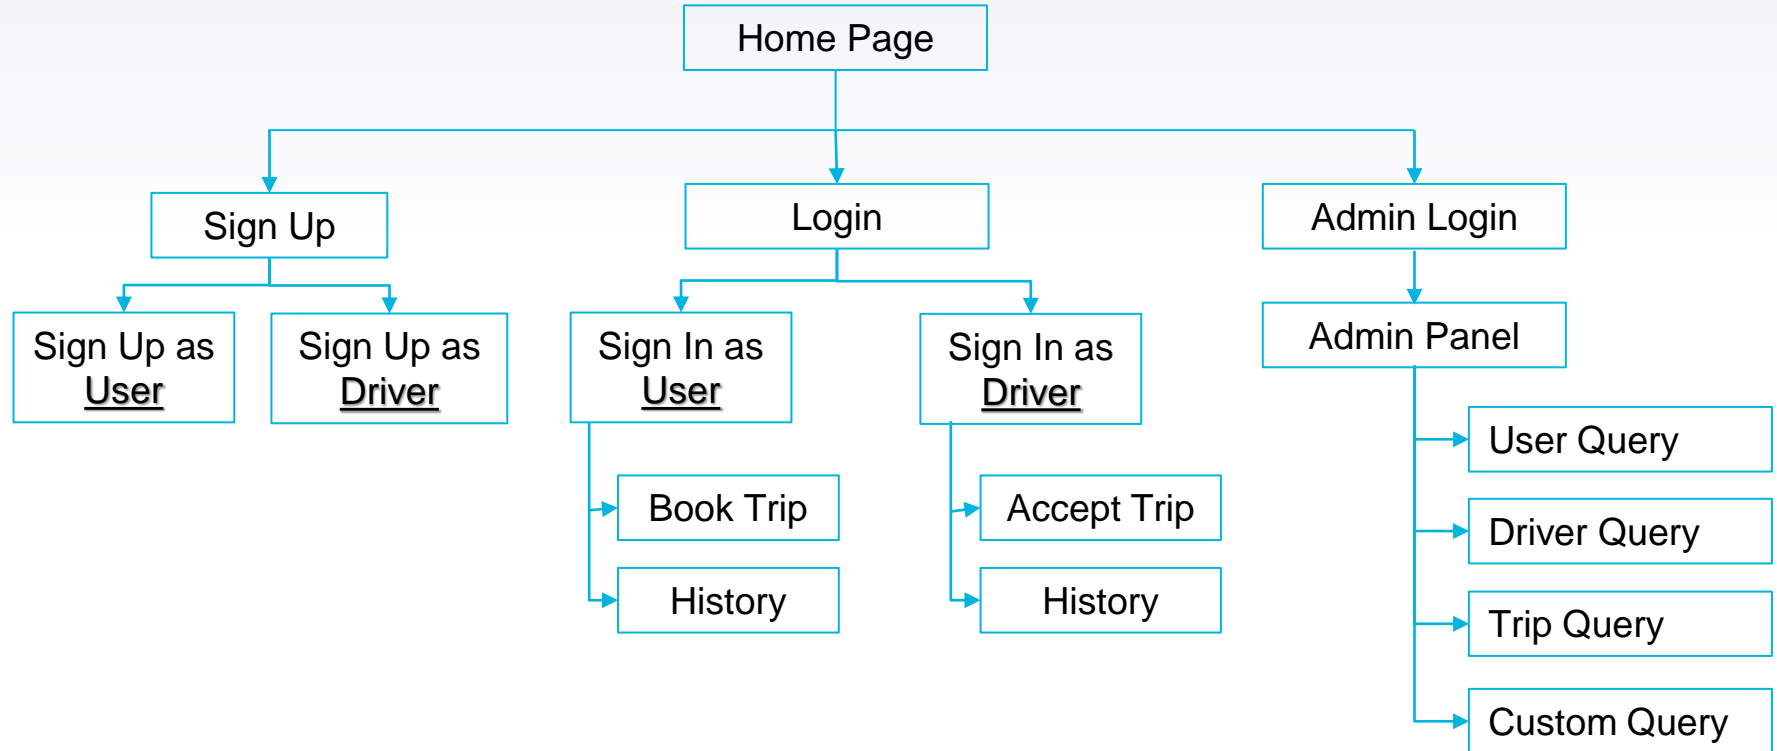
Home Page

Sign Up

Login

Admin Login

Sign Up as User

Sign Up as Driver

Sign In as User

Sign In as Driver

Admin Panel

Book Trip

History

Accept Trip

History

User Query

Driver Query

Trip Query

Custom Query